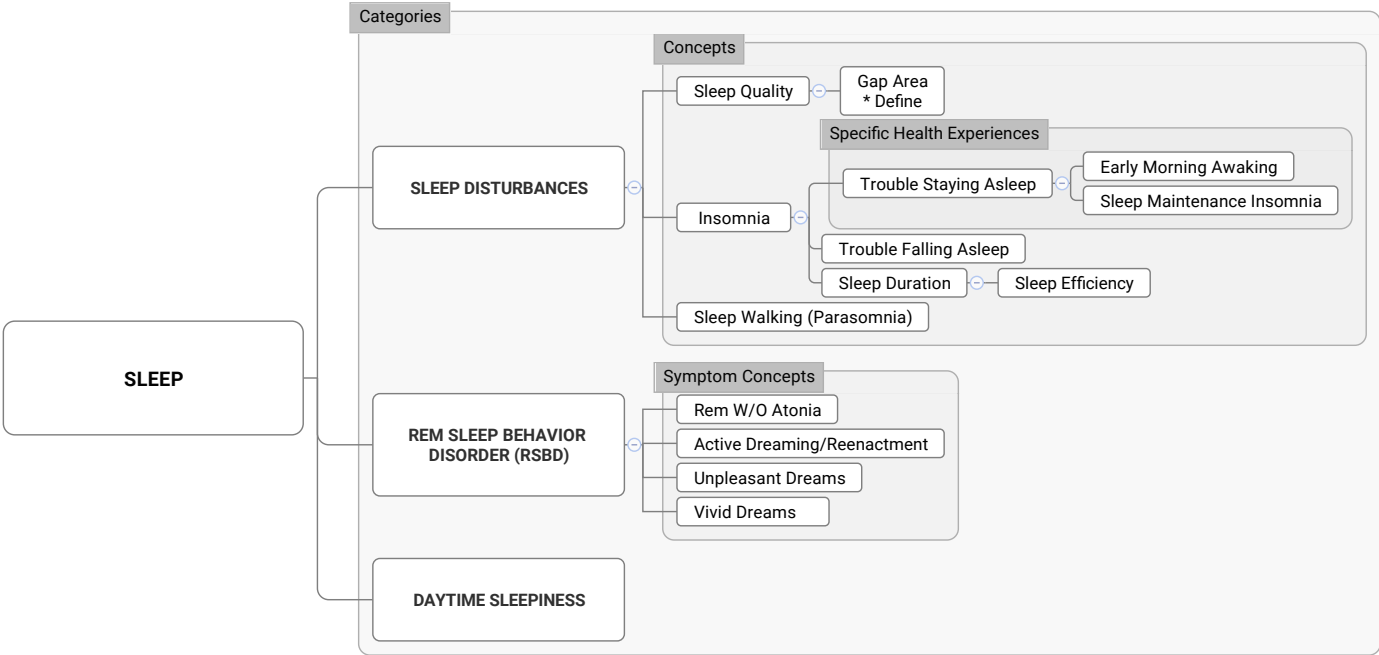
Categories

SLEEP

SLEEP DISTURBANCES

Concepts

Sleep Quality

Gap Area
* Define

Specific Health Experiences

Insomnia

Trouble Staying Asleep

Early Morning Awaking

Sleep Maintenance Insomnia

Trouble Falling Asleep

Sleep Duration

Sleep Efficiency

Sleep Walking (Parasomnia)

REM SLEEP BEHAVIOR DISORDER (RSBD)

Symptom Concepts

Rem W/O Atonia

Active Dreaming/Reenactment

Unpleasant Dreams

Vivid Dreams

DAYTIME SLEEPINESS